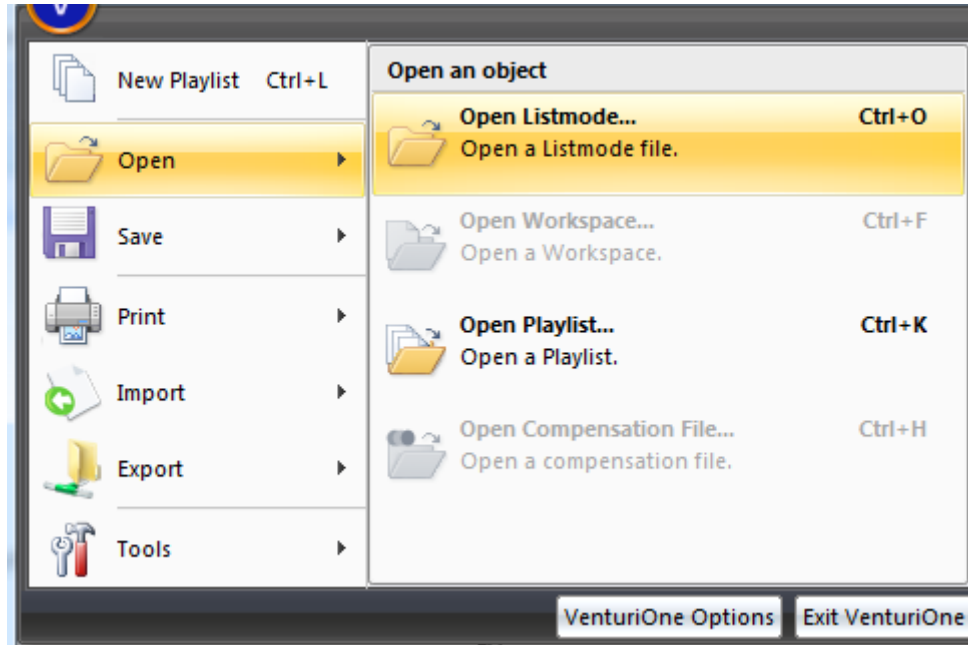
New Playlist Ctrl+L

Open

Save

Print

Import

Export

Tools

Open an object

Open Listmode... Ctrl+O
Open a Listmode file.

Open Workspace... Ctrl+F
Open a Workspace.

Open Playlist... Ctrl+K
Open a Playlist.

Open Compensation File... Ctrl+H
Open a compensation file.

VenturiOne Options

Exit VenturiOne